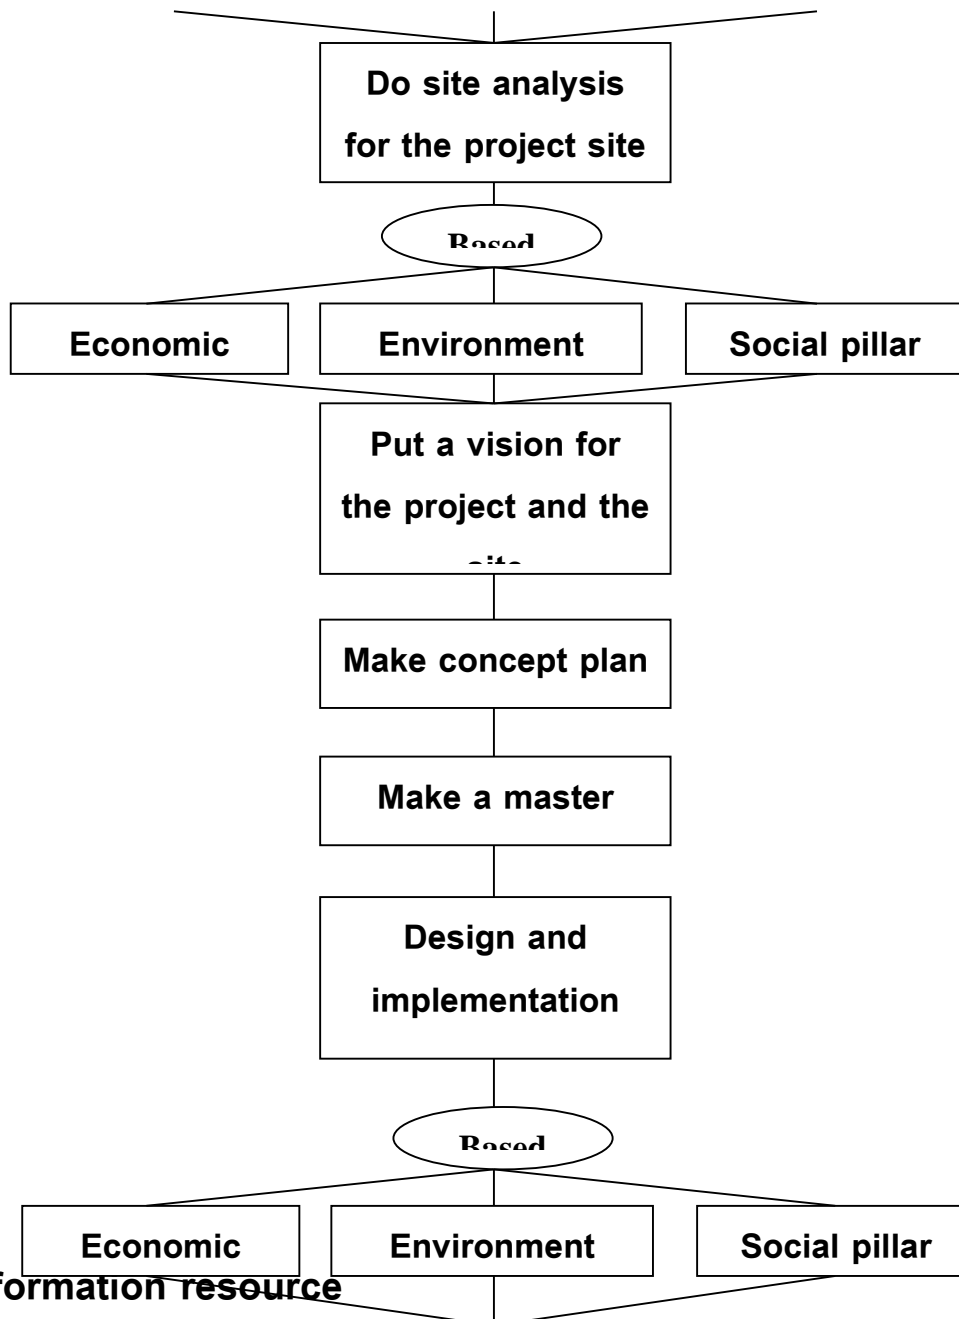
Do site analysis for the project site

Based

Economic

Environment

Social pillar

Put a vision for the project and the site

Make concept plan

Make a master

Design and implementation

Based

Economic

Environment

Social pillar

formation resource